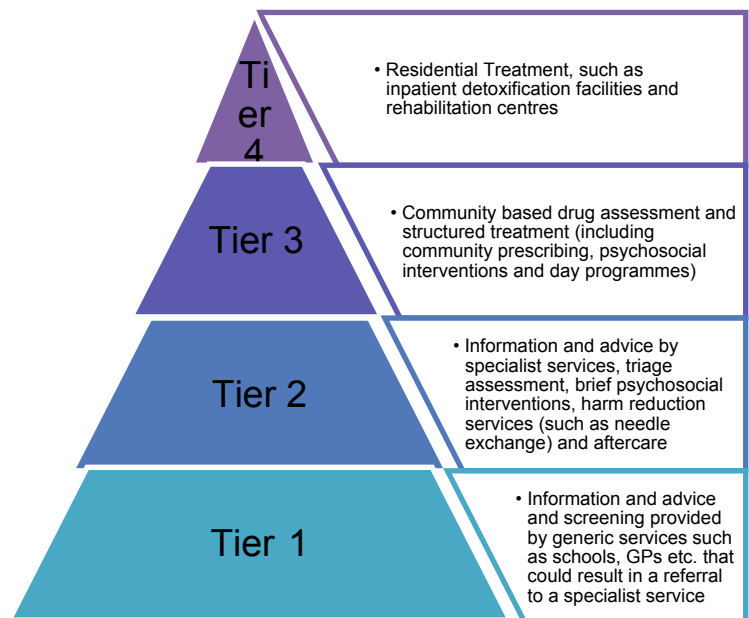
Tier 4

• Residential Treatment, such as inpatient detoxification facilities and rehabilitation centres

Tier 3

• Community based drug assessment and structured treatment (including community prescribing, psychosocial interventions and day programmes)

Tier 2

• Information and advice by specialist services, triage assessment, brief psychosocial interventions, harm reduction services (such as needle exchange) and aftercare

Tier 1

• Information and advice and screening provided by generic services such as schools, GPs etc. that could result in a referral to a specialist service